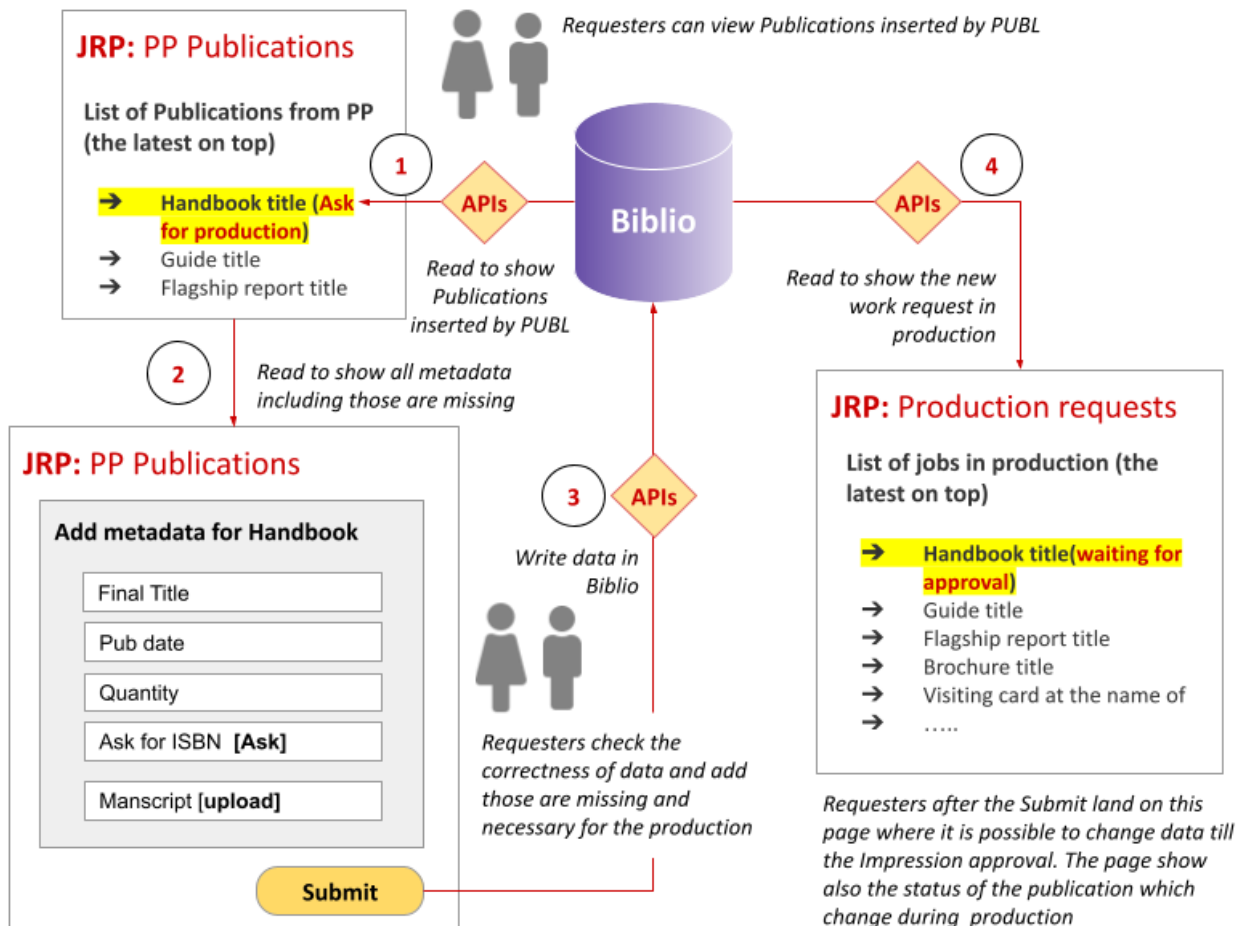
JRP: PP Publications

List of Publications from PP (the latest on top)

➔ Handbook title (Ask for production)
➔ Guide title
➔ Flagship report title

Requesters can view Publications inserted by PUBL

1

APIs

Biblio

4

APIs

Read to show Publications inserted by PUBL

Read to show the new work request in production

2

Read to show all metadata including those are missing

JRP: Production requests

List of jobs in production (the latest on top)

➔ Handbook title(waiting for approval)
➔ Guide title
➔ Flagship report title
➔ Brochure title
➔ Visiting card at the name of
➔ …..

JRP: PP Publications

Add metadata for Handbook

Final Title

Pub date

Quantity

Ask for ISBN **[Ask]**

Manscript **[upload]**

3

APIs

Write data in Biblio

Requesters check the correctness of data and add those are missing and necessary for the production

Submit

Requesters after the Submit land on this page where it is possible to change data till the Impression approval. The page show also the status of the publication which change during production